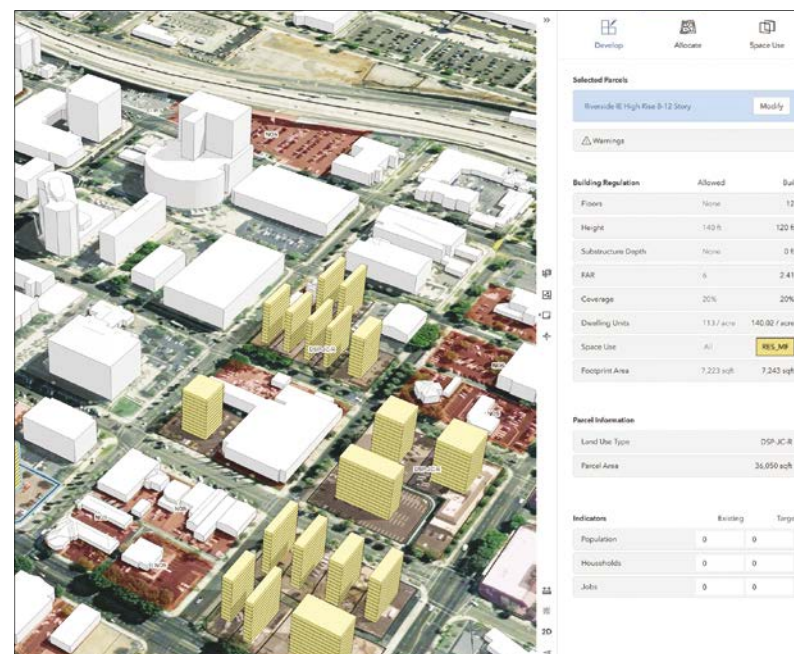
Develop
Allocate
Space Use

Selected Parcels

Riverside IE High Rise 8-12 Story
Modify

Warnings

| Building Regulation | Allowed | Bui |
|---|---|---|
| Floors | None | 12 |
| Height | 140 ft | 120 ft |
| Substructure Depth | None | 0 ft |
| FAR | 6 | 2.41 |
| Coverage | 20% | 20% |
| Dwelling Units | 113 / acre | 140.02 / acre |
| Space Use | All | RES_MF |
| Footprint Area | 7,223 sqft | 7,243 sqft |

| Parcel Information | |
|---|---|
| Land Use Type | DSP-JC-R |
| Parcel Area | 36,050 sqft |

| Indicators | Existing | Targ |
|---|---|---|
| Population | 0 | 0 |
| Households | 0 | 0 |
| Jobs | 0 | 0 |

2D